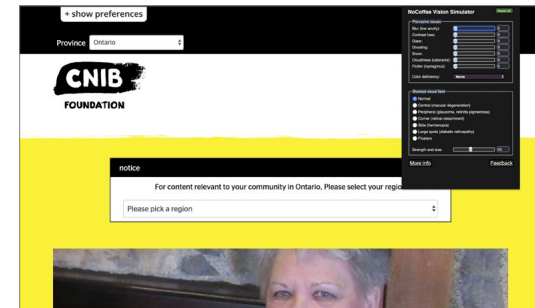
+ show preferences

Province Ontario

CNIB FOUNDATION

notice

For content relevant to your community in Ontario, Please select your regio

Please pick a region

NoCoffee Vision Simulator

Reset all

Perceived issues

Blur (low acuity)

Contrast loss

Glare

Ghosting

Snow

Cloudiness (cataracts)

Flutter (nystagmus)

Color deficiency: None

Blocked visual field

Normal

Central (macular degeneration)

Peripheral (glaucoma, retinitis pigmentosa)

Corner (retinal detachment)

Side (hemianopia)

Large spots (diabetic retinopathy)

Floaters

Strength and size:

More info

Feedback